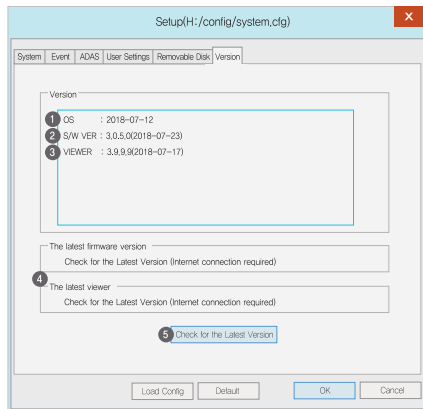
Setup(H:/config/system.cfg)

×

System | Event | ADAS | User Settings | Removable Disk | Version

Version

1 OS : 2018-07-12
2 S/W VER : 3.0.5.0(2018-07-23)
3 VIEWER : 3.9.9.9(2018-07-17)

The latest firmware version
Check for the Latest Version (Internet connection required)

4 The latest viewer
Check for the Latest Version (Internet connection required)

5 Check for the Latest Version

Load Config | Default | OK | Cancel